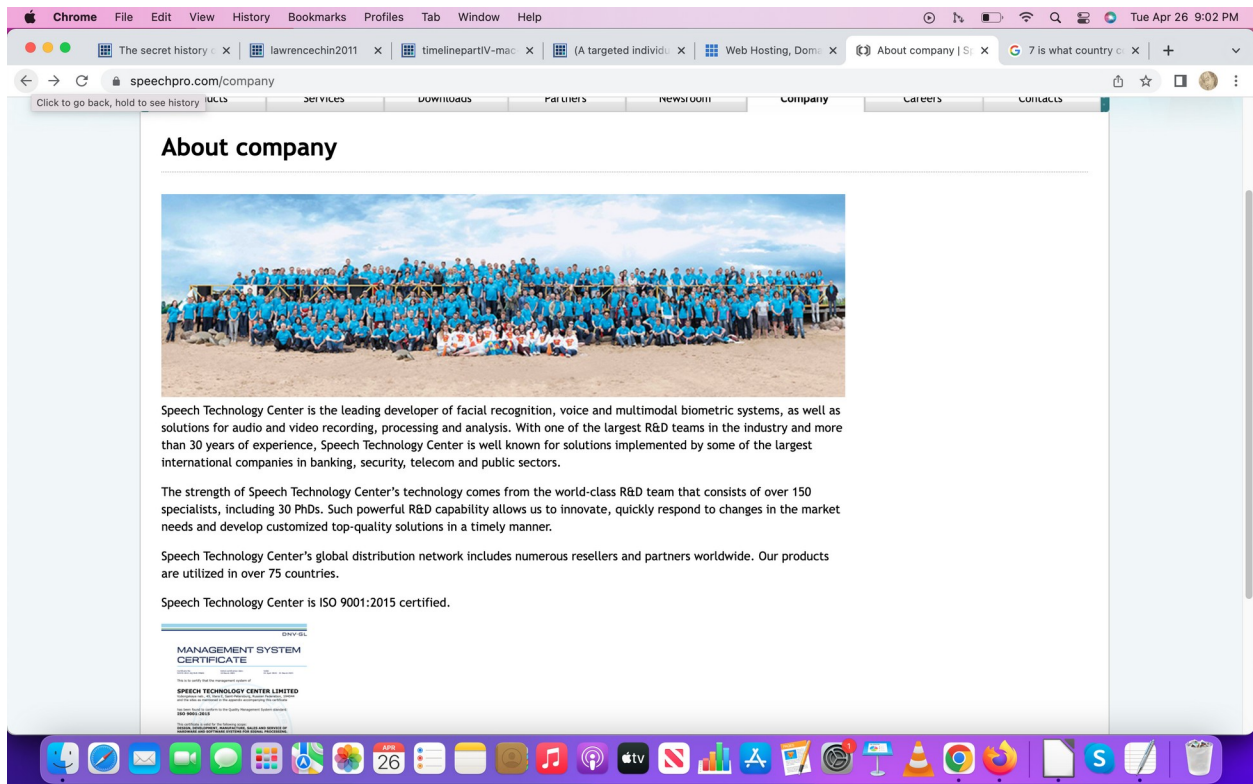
Chrome File Edit View History Bookmarks Profiles Tab Window Help

Tue Apr 26 9:02 PM

The secret history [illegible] | lawrencechin2011 | timelinepartIV-mac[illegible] | (A targeted individu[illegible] | Web Hosting, Dom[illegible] | About company | S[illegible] | 7 is what country c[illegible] | +

speechpro.com/company

Click to go back, hold to see history

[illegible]ucts | Services | Downloads | Partners | Newsroom | Company | Careers | Contacts

About company

Speech Technology Center is the leading developer of facial recognition, voice and multimodal biometric systems, as well as solutions for audio and video recording, processing and analysis. With one of the largest R&D teams in the industry and more than 30 years of experience, Speech Technology Center is well known for solutions implemented by some of the largest international companies in banking, security, telecom and public sectors.

The strength of Speech Technology Center's technology comes from the world-class R&D team that consists of over 150 specialists, including 30 PhDs. Such powerful R&D capability allows us to innovate, quickly respond to changes in the market needs and develop customized top-quality solutions in a timely manner.

Speech Technology Center's global distribution network includes numerous resellers and partners worldwide. Our products are utilized in over 75 countries.

Speech Technology Center is ISO 9001:2015 certified.

DNV·GL

MANAGEMENT SYSTEM CERTIFICATE

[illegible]

SPEECH TECHNOLOGY CENTER LIMITED

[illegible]

ISO 9001:2015

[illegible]

APR 26

tv